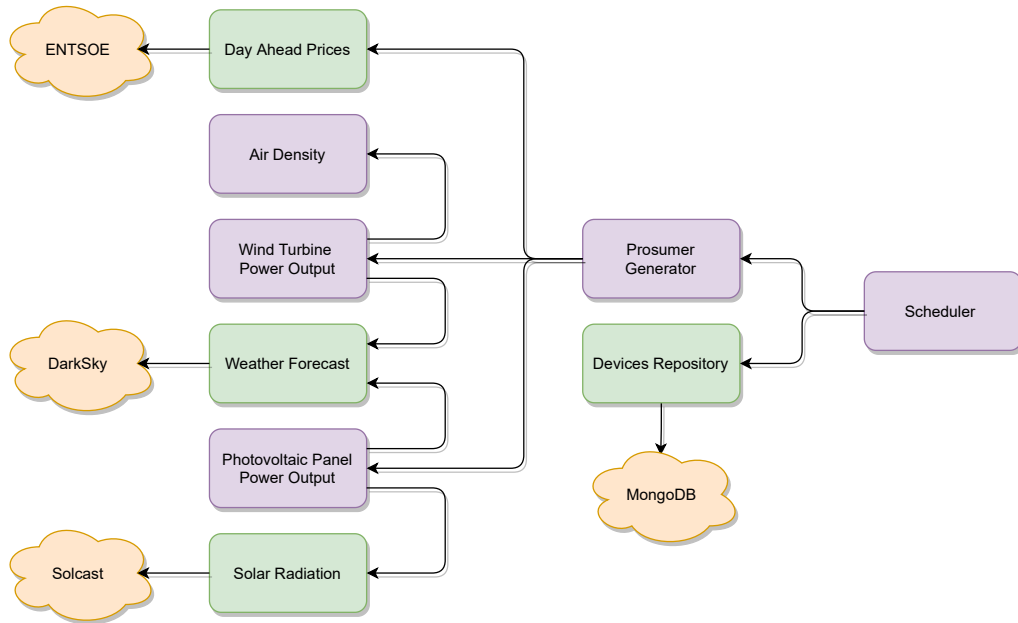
ENTSOE

Day Ahead Prices

Air Density

Wind Turbine Power Output

Prosumer Generator

Scheduler

DarkSky

Weather Forecast

Devices Repository

Photovoltaic Panel Power Output

MongoDB

Solcast

Solar Radiation